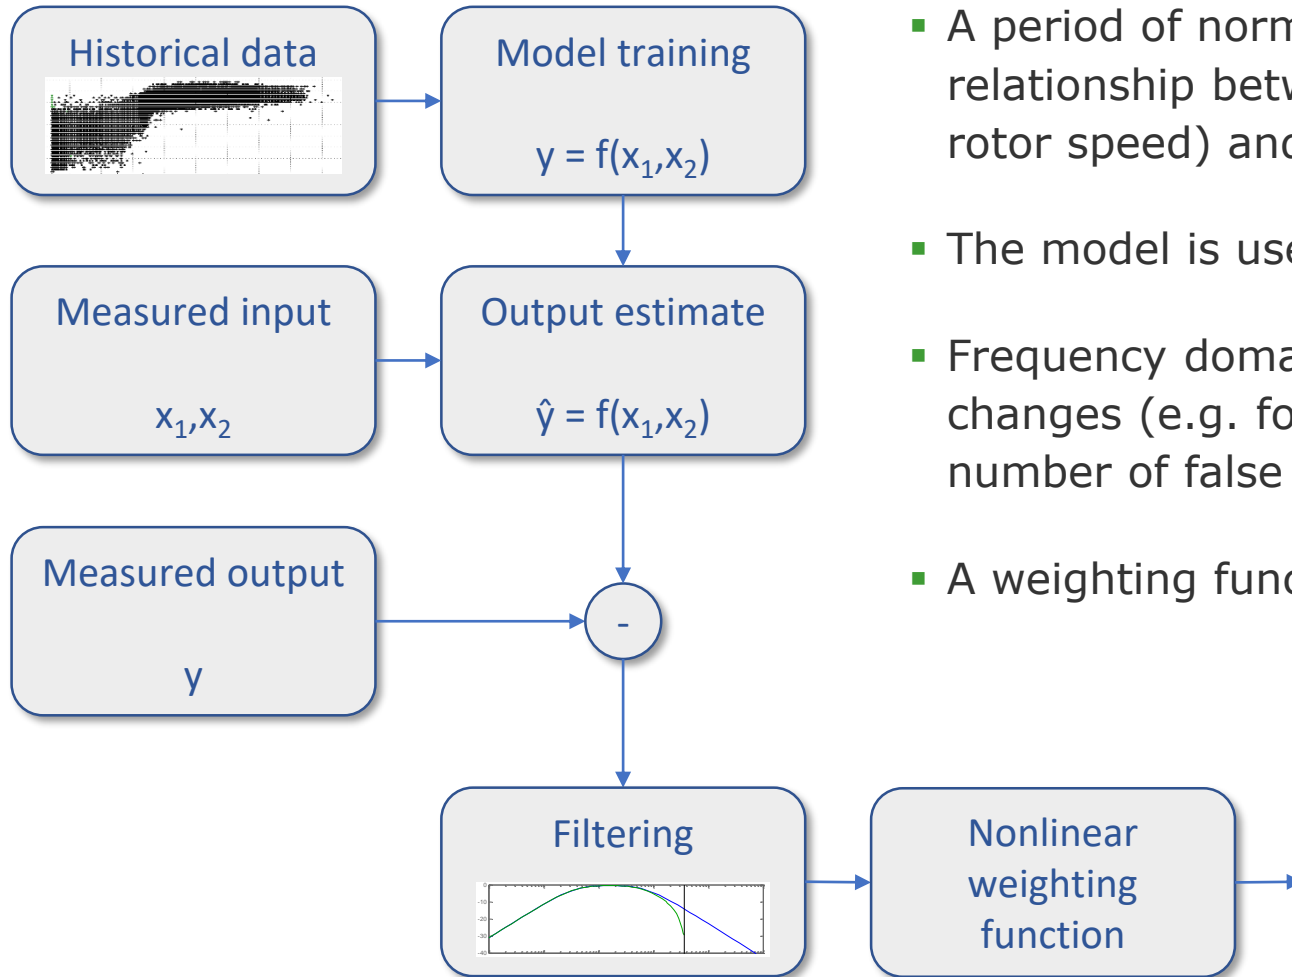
Historical data

Model training

$y = f(x_1,x_2)$

Measured input

$x_1,x_2$

Output estimate

$\hat{y} = f(x_1,x_2)$

Measured output

y

-

Filtering

0

-10

-20

-30

-40

Nonlinear weighting function

A period of norm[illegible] relationship betw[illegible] rotor speed) and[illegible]

The model is use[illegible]

Frequency doma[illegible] changes (e.g. fo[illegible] number of false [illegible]

A weighting func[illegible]